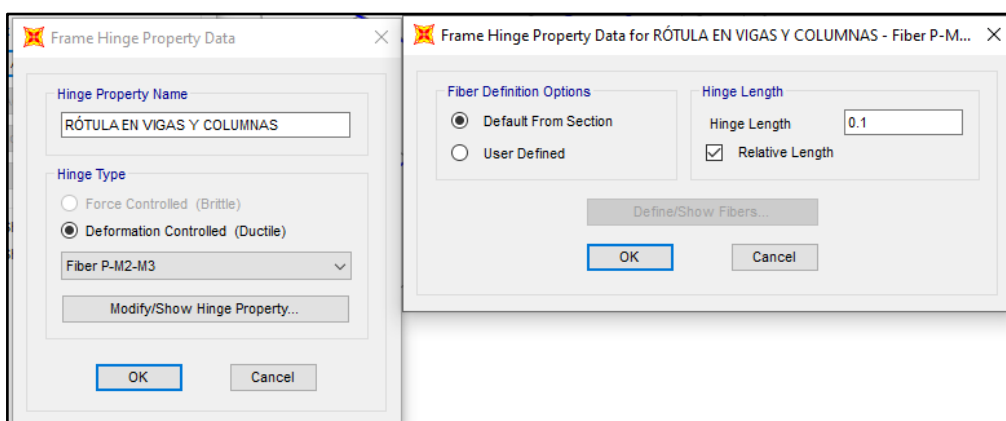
Frame Hinge Property Data

Hinge Property Name

RÓTULA EN VIGAS Y COLUMNAS

Hinge Type

Force Controlled (Brittle)

Deformation Controlled (Ductile)

Fiber P-M2-M3

Modify/Show Hinge Property...

OK

Cancel

Frame Hinge Property Data for RÓTULA EN VIGAS Y COLUMNAS - Fiber P-M...

Fiber Definition Options

Default From Section

User Defined

Hinge Length

Hinge Length

0.1

Relative Length

Define/Show Fibers...

OK

Cancel